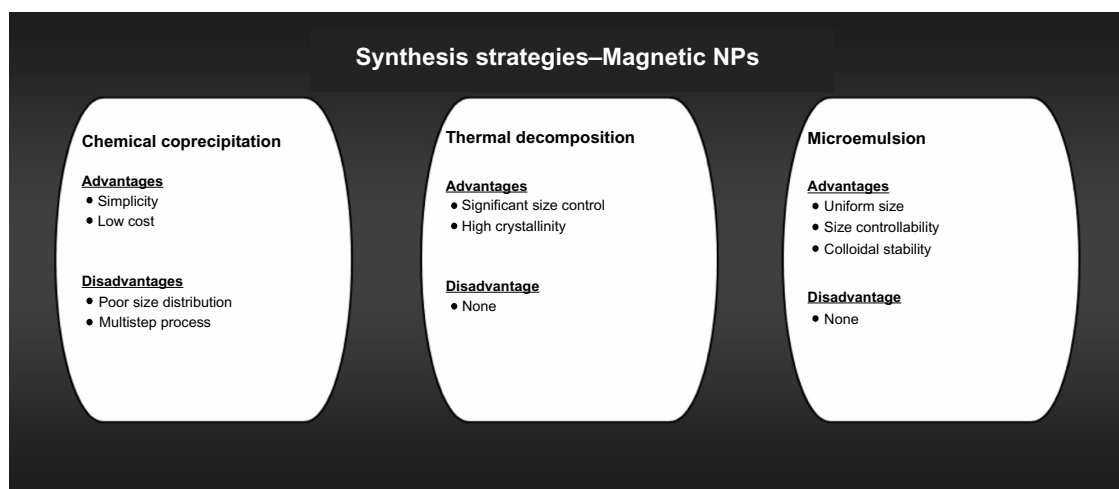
Synthesis strategies–Magnetic NPs

Chemical coprecipitation

Advantages
• Simplicity
• Low cost

Disadvantages
• Poor size distribution
• Multistep process

Thermal decomposition

Advantages
• Significant size control
• High crystallinity

Disadvantage
• None

Microemulsion

Advantages
• Uniform size
• Size controllability
• Colloidal stability

Disadvantage
• None